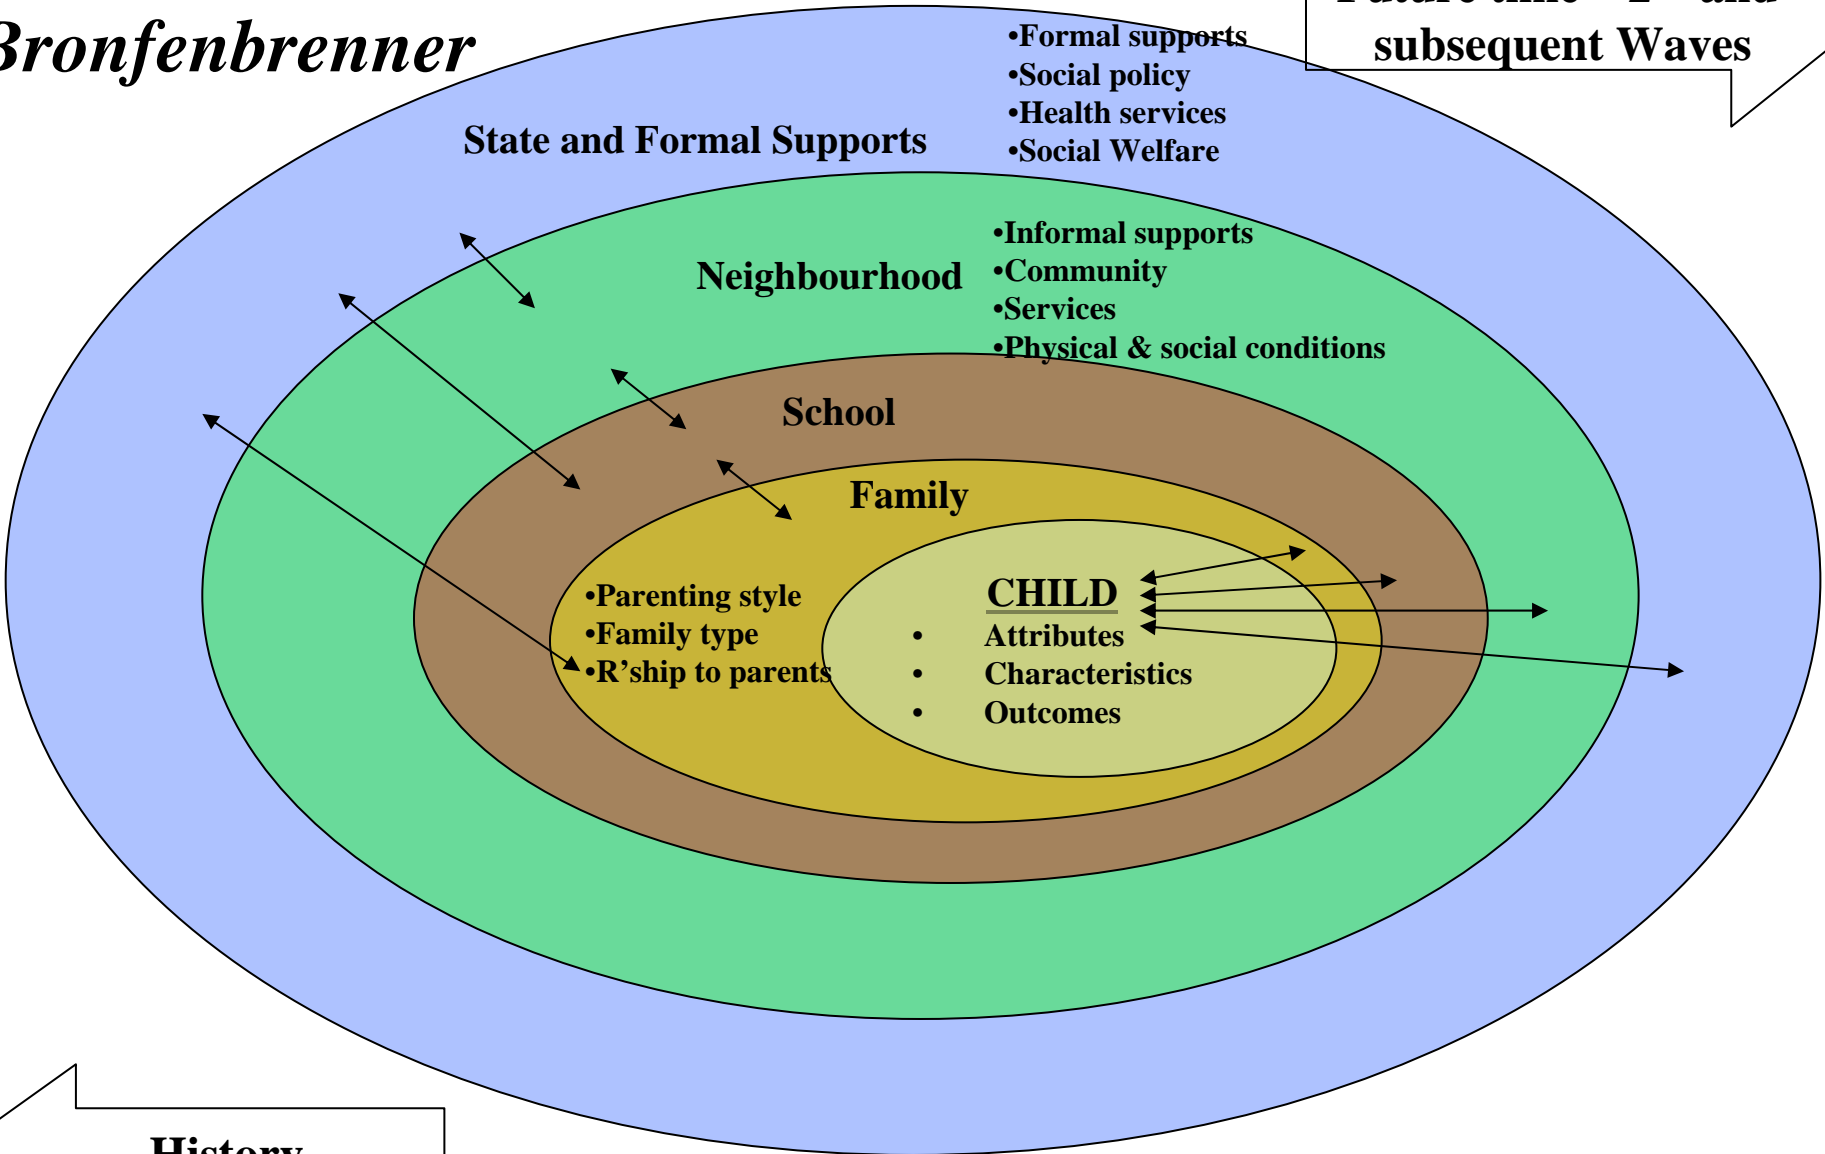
Bronfenbrenner

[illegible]
subsequent Waves

State and Formal Supports

•Formal supports
•Social policy
•Health services
•Social Welfare

Neighbourhood

•Informal supports
•Community
•Services
•Physical & social conditions

School

Family

•Parenting style
•Family type
•R'ship to parents

CHILD
• Attributes
• Characteristics
• Outcomes

History